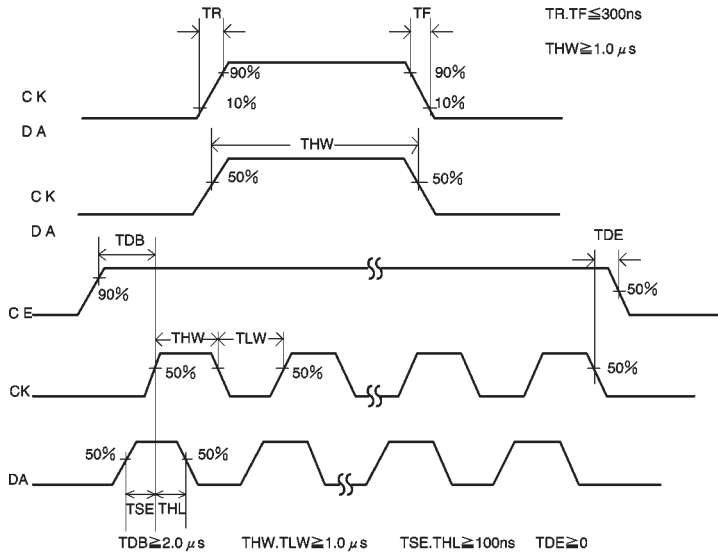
TR

TF

TR.TF$\leqq$300ns

THW$\geqq$1.0 $\mu$s

90%

90%

C K

10%

10%

D A

THW

50%

50%

C K

D A

TDB

TDE

90%

50%

C E

THW

TLW

50%

50%

50%

CK

50%

50%

DA

TSE

THL

TDB$\geqq$2.0 $\mu$s

THW.TLW$\geqq$1.0 $\mu$s

TSE.THL$\geqq$100ns

TDE$\geqq$0